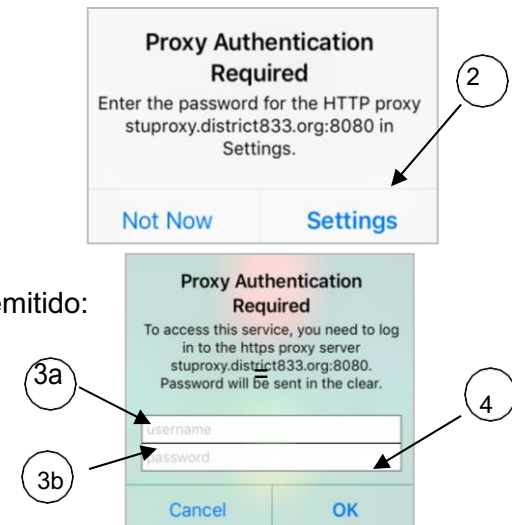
Proxy Authentication Required

Enter the password for the HTTP proxy stuproxy.district833.org:8080 in Settings.

2

Not Now

Settings

emitido:

Proxy Authentication Required

To access this service, you need to log in to the https proxy server stuproxy.district833.org:8080. Password will be sent in the clear.

3a

4

username

password

3b

Cancel

OK